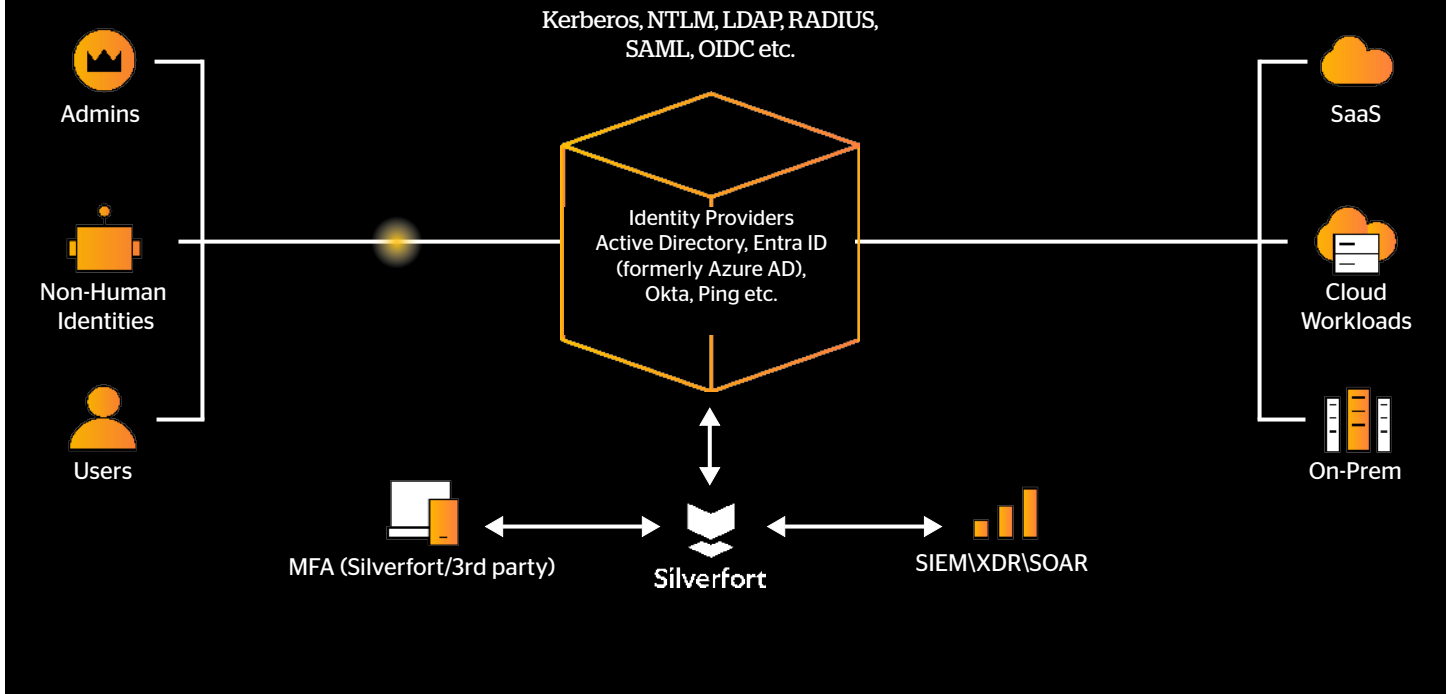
Kerberos, NTLM, LDAP, RADIUS, SAML, OIDC etc.

Admins

Non-Human Identities

Users

Identity Providers
Active Directory, Entra ID (formerly Azure AD), Okta, Ping etc.

SaaS

Cloud Workloads

On-Prem

MFA (Silverfort/3rd party)

Silverfort

SIEM\XDR\SOAR